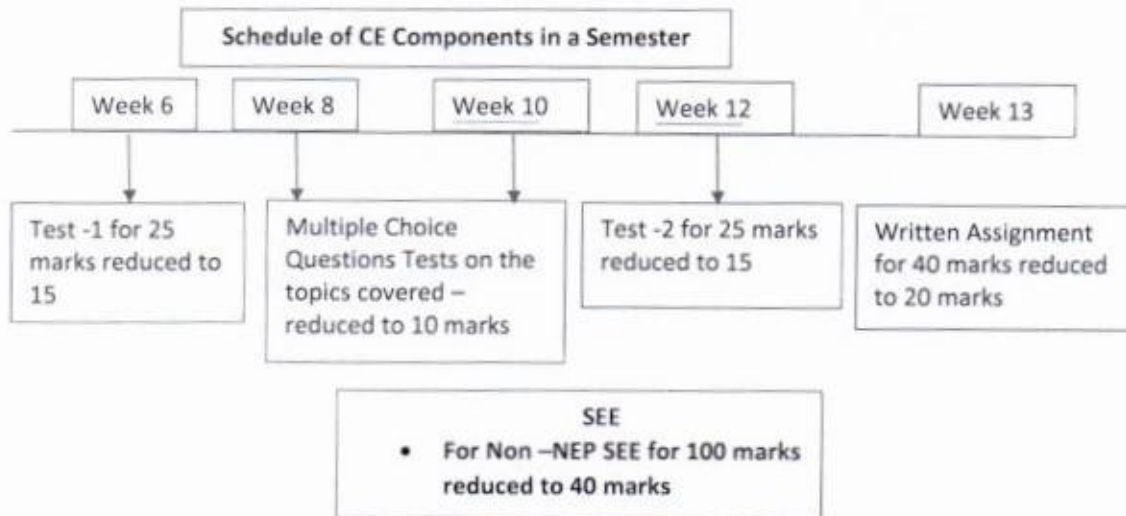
Schedule of CE Components in a Semester

Week 6

Week 8

Week 10

Week 12

Week 13

Test -1 for 25 marks reduced to 15

Multiple Choice Questions Tests on the topics covered – reduced to 10 marks

Test -2 for 25 marks reduced to 15

Written Assignment for 40 marks reduced to 20 marks

SEE

• For Non –NEP SEE for 100 marks reduced to 40 marks